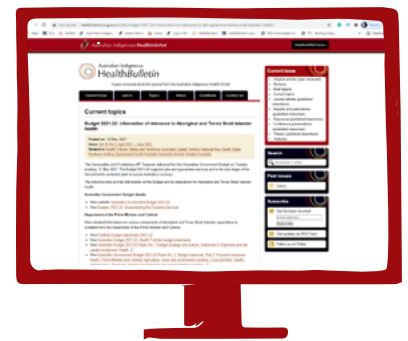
Australian Indigenous HealthInfoNet

Australian Indigenous HealthBulletin

Current topics

Budget 2021-22: information of relevance to Aboriginal and Torres Strait Islander health

Current issue

Search

Past issues

Subscribe